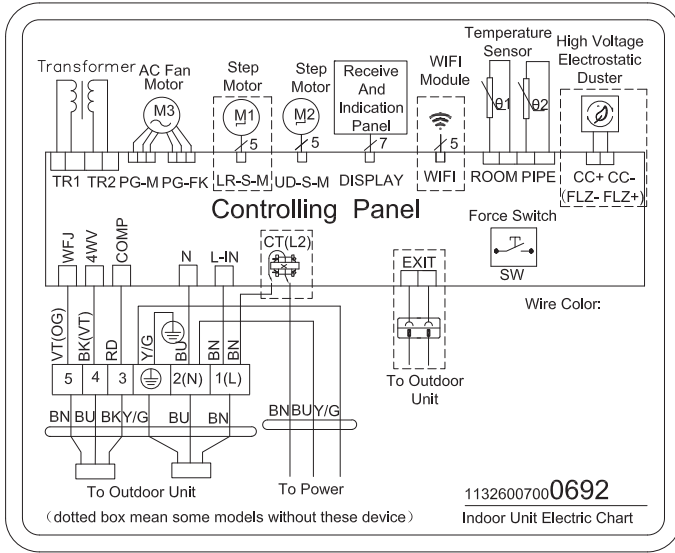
Transformer

AC Fan Motor

M3

Step Motor

M1

5

Step Motor

M2

5

Receive And Indication Panel

7

WIFI Module

5

Temperature Sensor

θ1

θ2

High Voltage Electrostatic Duster

TR1 TR2 PG-M PG-FK LR-S-M UD-S-M DISPLAY WIFI ROOM PIPE CC+ CC- (FLZ- FLZ+)

Controlling Panel

Force Switch

SW

WFJ 4WV COMP N L-IN CT(L2)

EXIT

Wire Color:

VT(OG) BK(VT) RD Y/G BU BN BN

5 4 3 2(N) 1(L)

To Outdoor Unit

BN BU BK Y/G BU BN

BN BU Y/G

To Outdoor Unit

To Power

1132600700 0692

(dotted box mean some models without these device)

Indoor Unit Electric Chart